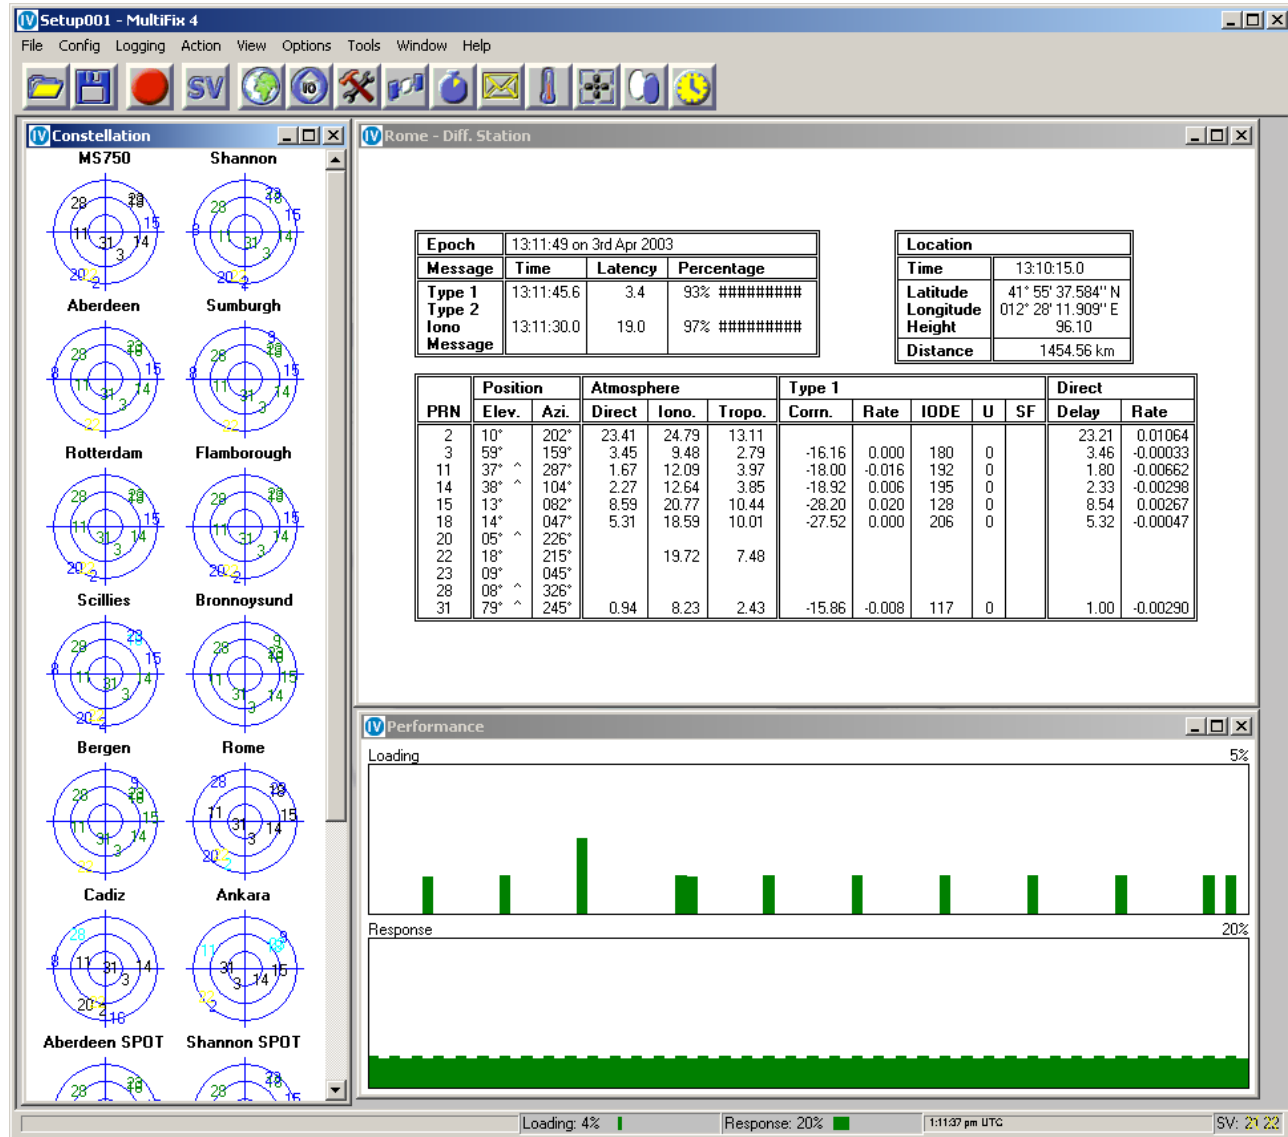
Setup001 - MultiFix 4

File Config Logging Action View Options Tools Window Help

Constellation

MS750 Shannon

Aberdeen Sumburgh

Rotterdam Flamborough

Scillies Bronnoysund

Bergen Rome

Cadiz Ankara

Aberdeen SPOT Shannon SPOT

Rome - Diff. Station

| Epoch | 13:11:49 on 3rd Apr 2003 | | |
|---|---|---|---|
| Message | Time | Latency | Percentage |
| Type 1 Type 2 Iono Message | 13:11:45.6 13:11:30.0 | 3.4 19.0 | 93% ######### 97% ######### |

| Location | |
|---|---|
| Time | 13:10:15.0 |
| Latitude Longitude Height | 41° 55' 37.584" N 012° 28' 11.909" E 96.10 |
| Distance | 1454.56 km |

| PRN | Position Elev. | Azi. | Atmosphere Direct | Iono. | Tropo. | Type 1 Corrn. | Rate | IODE | U | SF | Direct Delay | Rate |
|---|---|---|---|---|---|---|---|---|---|---|---|---|
| 2 | 10° | 202° | 23.41 | 24.79 | 13.11 | | | | | | 23.21 | 0.01064 |
| 3 | 59° | 159° | 3.45 | 9.48 | 2.79 | -16.16 | 0.000 | 180 | 0 | | 3.46 | -0.00033 |
| 11 | 37° ^ | 287° | 1.67 | 12.09 | 3.97 | -18.00 | -0.016 | 192 | 0 | | 1.80 | -0.00662 |
| 14 | 38° ^ | 104° | 2.27 | 12.64 | 3.85 | -18.92 | 0.006 | 195 | 0 | | 2.33 | -0.00298 |
| 15 | 13° | 082° | 8.59 | 20.77 | 10.44 | -28.20 | 0.020 | 128 | 0 | | 8.54 | 0.00267 |
| 18 | 14° | 047° | 5.31 | 18.59 | 10.01 | -27.52 | 0.000 | 206 | 0 | | 5.32 | -0.00047 |
| 20 | 05° ^ | 226° | | | | | | | | | | |
| 22 | 18° | 215° | | 19.72 | 7.48 | | | | | | | |
| 23 | 09° | 045° | | | | | | | | | | |
| 28 | 08° ^ | 326° | | | | | | | | | | |
| 31 | 79° ^ | 245° | 0.94 | 8.23 | 2.43 | -15.86 | -0.008 | 117 | 0 | | 1.00 | -0.00290 |

Performance

Loading 5%

Response 20%

Loading: 4% Response: 20% 1:11:37 pm UTC SV: 21 22